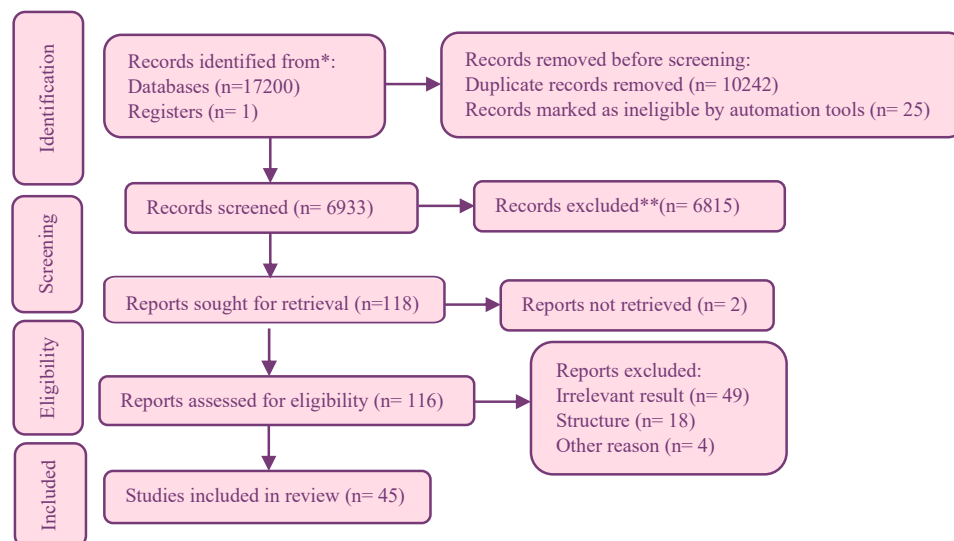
Identification

Records identified from*:
Databases (n=17200)
Registers (n= 1)

Records removed before screening:
Duplicate records removed (n= 10242)
Records marked as ineligible by automation tools (n= 25)

Screening

Records screened (n= 6933)

Records excluded**(n= 6815)

Reports sought for retrieval (n=118)

Reports not retrieved (n= 2)

Eligibility

Reports assessed for eligibility (n= 116)

Reports excluded:
Irrelevant result (n= 49)
Structure (n= 18)
Other reason (n= 4)

Included

Studies included in review (n= 45)